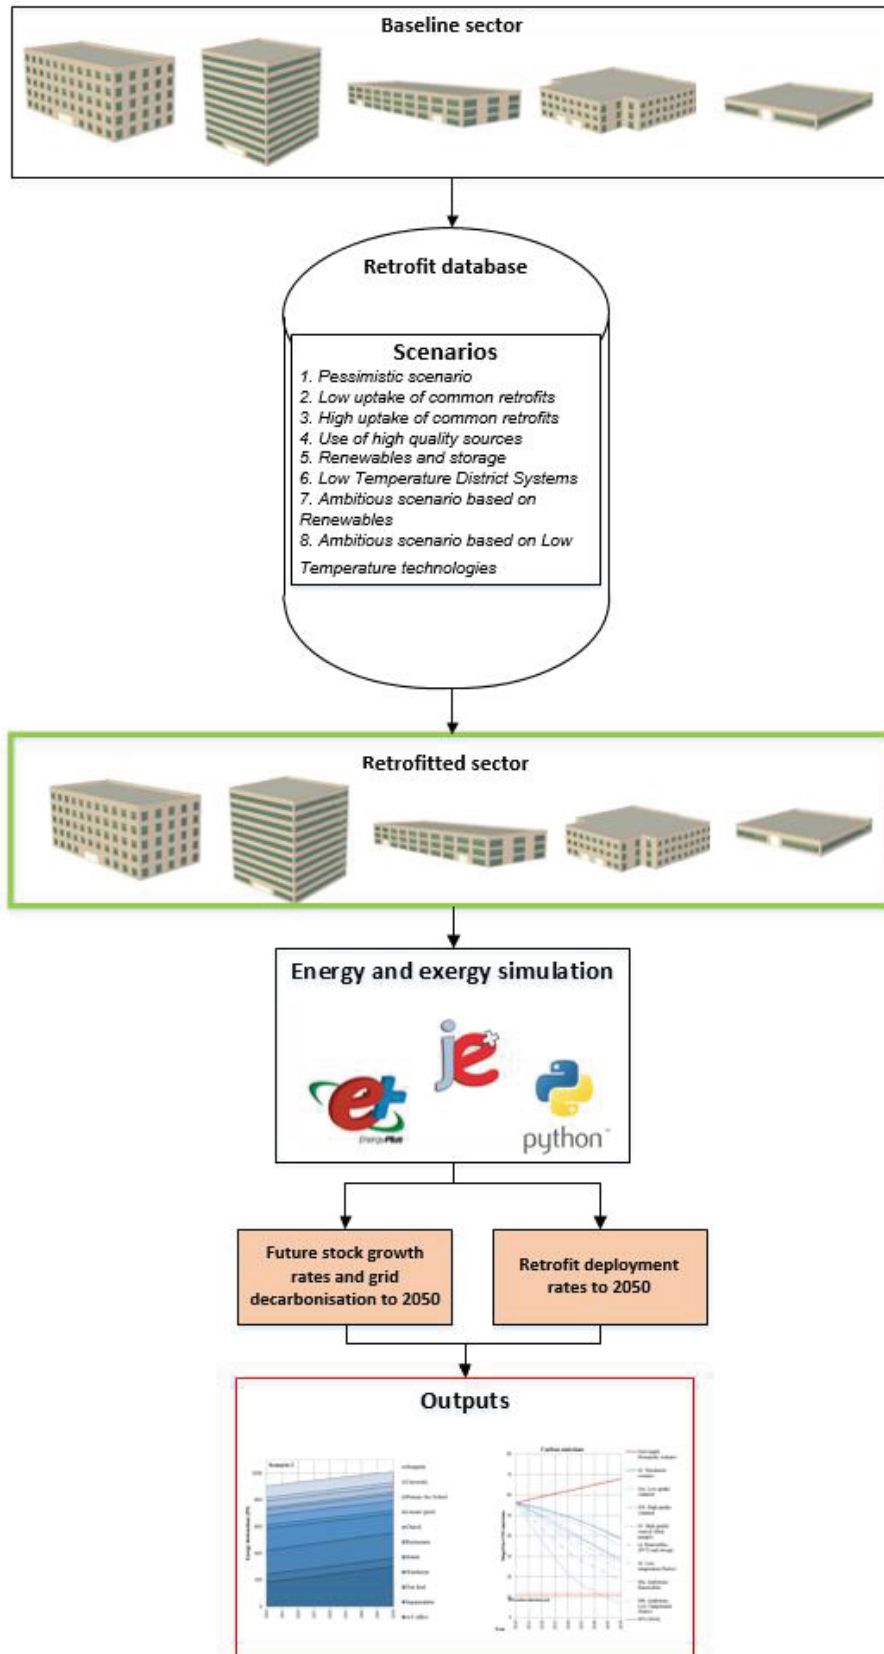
Baseline sector

Retrofit database

Scenarios
1. Pessimistic scenario
2. Low uptake of common retrofits
3. High uptake of common retrofits
4. Use of high quality sources
5. Renewables and storage
6. Low Temperature District Systems
7. Ambitious scenario based on Renewables
8. Ambitious scenario based on Low Temperature technologies

Retrofitted sector

Energy and exergy simulation

EnergyPlus

python

Future stock growth rates and grid decarbonisation to 2050

Retrofit deployment rates to 2050

Outputs

Scenario 1

Carbon emissions

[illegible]